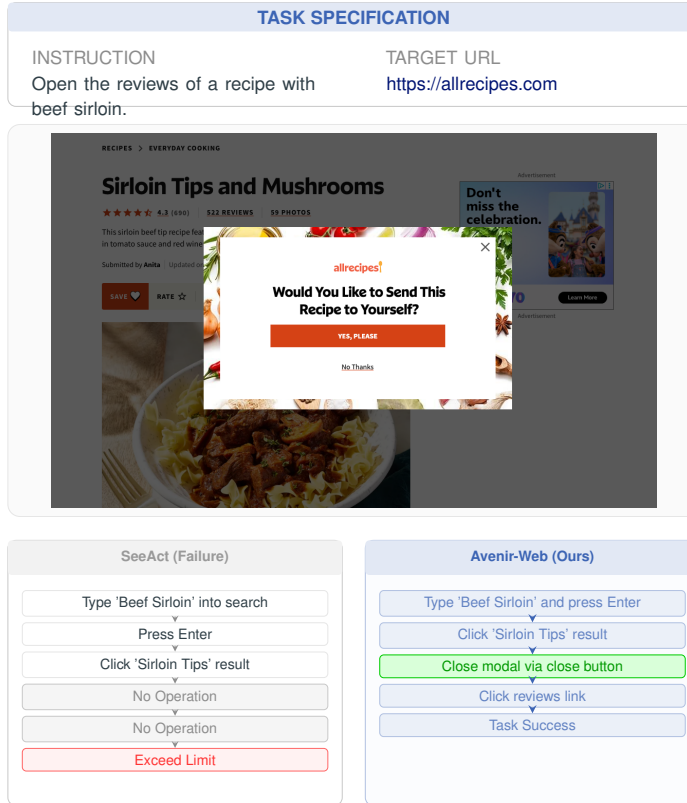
TASK SPECIFICATION

INSTRUCTION
Open the reviews of a recipe with beef sirloin.

TARGET URL
https://allrecipes.com

RECIPES > EVERYDAY COOKING

Sirloin Tips and Mushrooms

4.3 (690) | 522 REVIEWS | 59 PHOTOS

This sirloin beef tip recipe fea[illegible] in tomato sauce and red wine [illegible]

Submitted by Anita | Updated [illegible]

SAVE | RATE

Advertisement

Don't miss the celebration.

Learn More

Advertisement

allrecipes

Would You Like to Send This Recipe to Yourself?

YES, PLEASE

No Thanks

SeeAct (Failure)

Type 'Beef Sirloin' into search
Press Enter
Click 'Sirloin Tips' result
No Operation
No Operation
Exceed Limit

Avenir-Web (Ours)

Type 'Beef Sirloin' and press Enter
Click 'Sirloin Tips' result
Close modal via close button
Click reviews link
Task Success